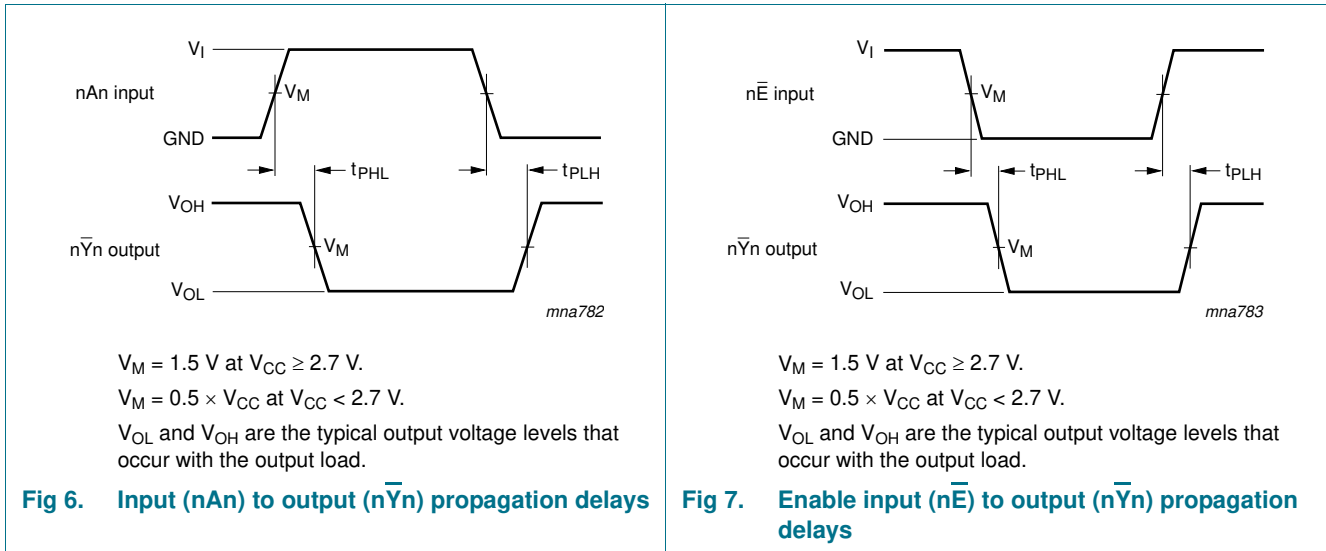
$V_I$

nAn input

$V_M$

GND

$t_{PHL}$

$t_{PLH}$

$V_{OH}$

n$\overline{Y}$n output

$V_M$

$V_{OL}$

mna782

$V_M$ = 1.5 V at $V_{CC} \geq$ 2.7 V.

$V_M$ = 0.5 × $V_{CC}$ at $V_{CC}$ < 2.7 V.

$V_{OL}$ and $V_{OH}$ are the typical output voltage levels that occur with the output load.

**Fig 6. Input (nAn) to output (n$\overline{Y}$n) propagation delays**

$V_I$

n$\overline{E}$ input

$V_M$

GND

$t_{PHL}$

$t_{PLH}$

$V_{OH}$

n$\overline{Y}$n output

$V_M$

$V_{OL}$

mna783

$V_M$ = 1.5 V at $V_{CC} \geq$ 2.7 V.

$V_M$ = 0.5 × $V_{CC}$ at $V_{CC}$ < 2.7 V.

$V_{OL}$ and $V_{OH}$ are the typical output voltage levels that occur with the output load.

**Fig 7. Enable input (n$\overline{E}$) to output (n$\overline{Y}$n) propagation delays**